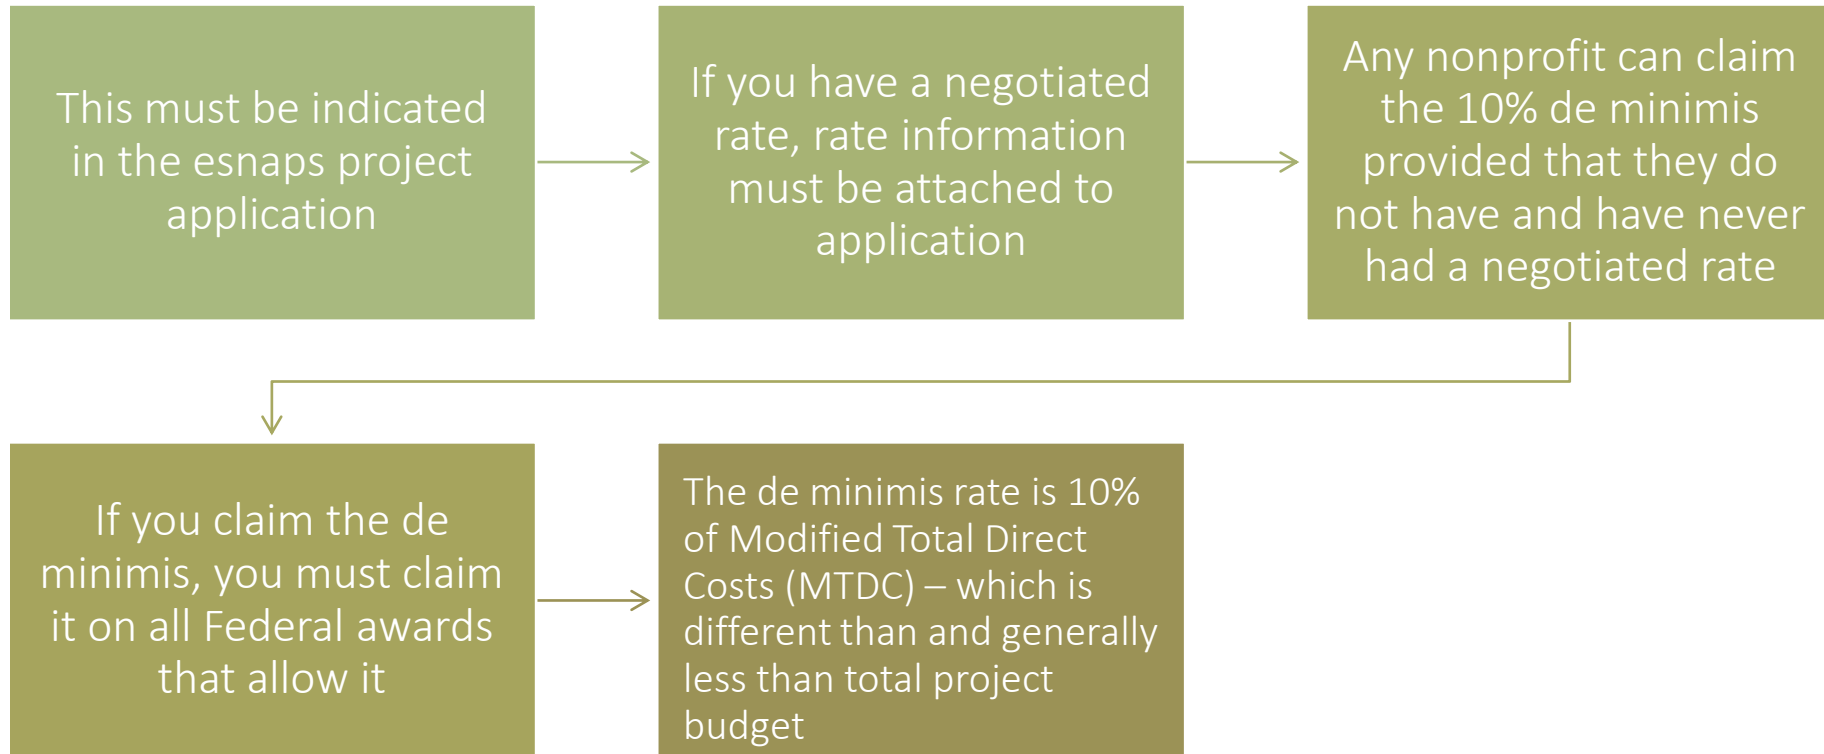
This must be indicated in the esnaps project application

If you have a negotiated rate, rate information must be attached to application

Any nonprofit can claim the 10% de minimis provided that they do not have and have never had a negotiated rate

If you claim the de minimis, you must claim it on all Federal awards that allow it

The de minimis rate is 10% of Modified Total Direct Costs (MTDC) – which is different than and generally less than total project budget